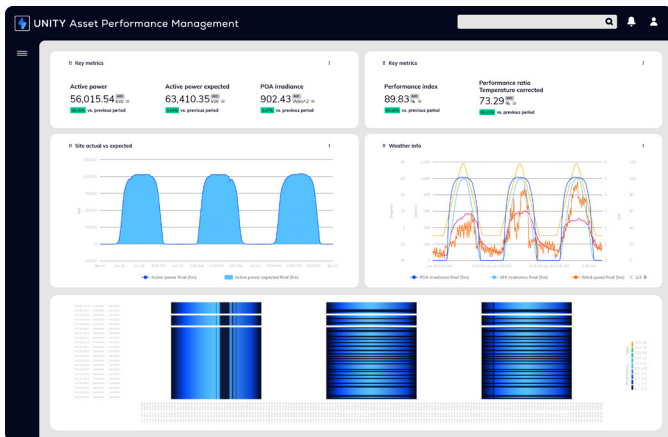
UNITY Asset Performance Management

Key metrics

Active power
56,015.54 kW

Active power expected
63,410.35 kW

POA irradiance
902.43 W/m^2

vs. previous period

vs. previous period

vs. previous period

Key metrics

Performance index
89.83 %

Performance ratio Temperature corrected
73.29 %

vs. previous period

vs. previous period

Site actual vs expected

Active power final (5m)

Active power expected final (5m)

Weather info

POA irradiance final (5m)

GHI irradiance final (5m)

Wind speed final (5m)

1/2